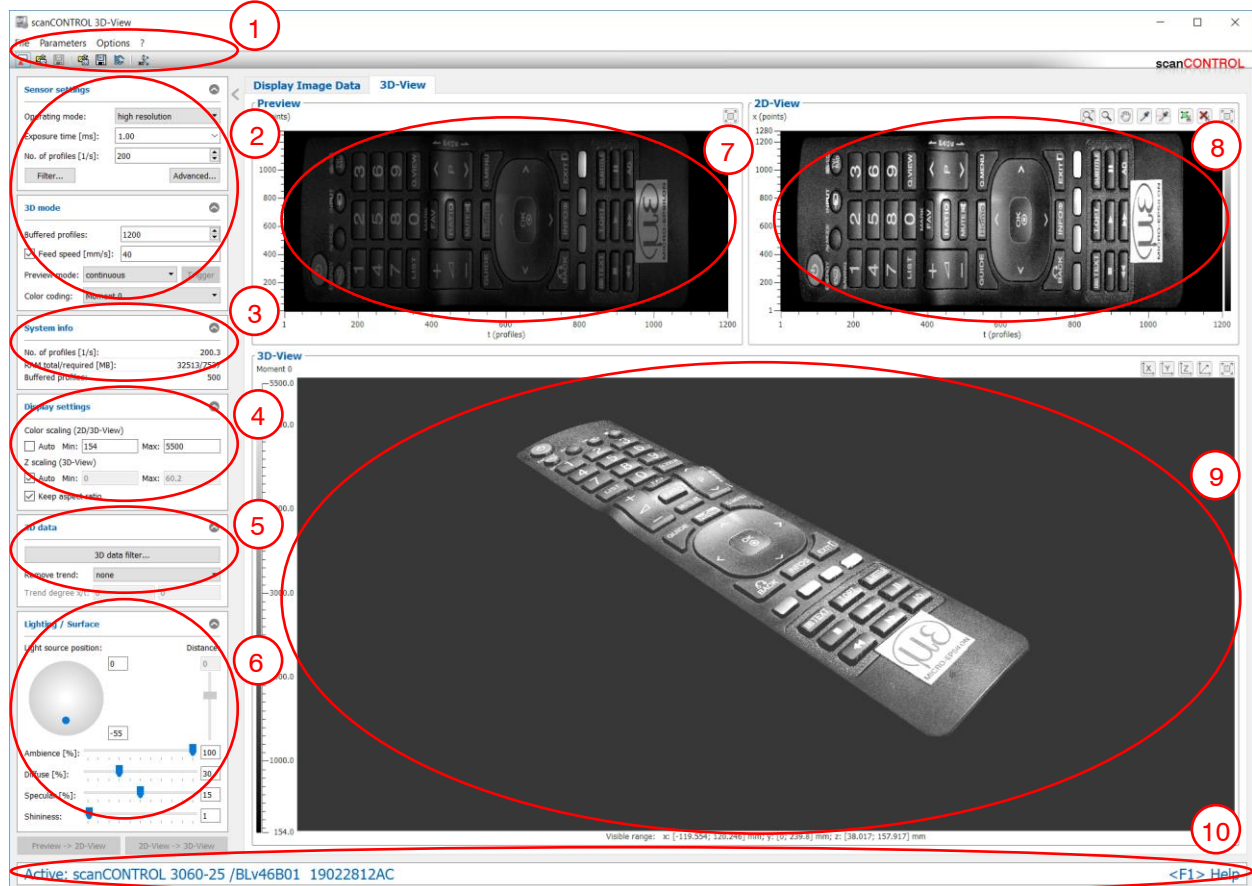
scanCONTROL 3D-View

File Parameters Options ?

scanCONTROL

1

Sensor settings
Operating mode: high resolution
Exposure time [ms]: 1.00
No. of profiles [1/s]: 200
Filter...
Advanced...

2

3D mode
Buffered profiles: 1200
Feed speed [mm/s]: 40
Preview mode: continuous
Trigger
Color coding: Moment 0

3

System info
No. of profiles [1/s]: 200.3
RAM total/required [MB]: 32513/7537
Buffered profiles: 500

4

Display settings
Color scaling (2D/3D-View)
Auto Min: 154 Max: 5500
Z scaling (3D-View)
Auto Min: 0 Max: 60.2
Keep aspect ratio

5

3D data
3D data filter...
Remove trend: none
Trend degree x/t: 0 0

6

Lighting / Surface
Light source position:
Distance
0
0
-55
Ambience [%]: 100
Diffuse [%]: 30
Specular [%]: 15
Shininess: 1

Preview -> 2D-View
2D-View -> 3D-View

Display Image Data
3D-View

Preview
x (points)
1000
800
600
400
200
1
1
200
400
600
800
1000
1200
t (profiles)

7

2D-View
x (points)
1280
1200
1000
800
600
400
200
1
1
200
400
600
800
1000
1200
t (profiles)

8

3D-View
Moment 0
5500.0
-3000.0
-1000.0
154.0

9

Visible range: x: [-119.554; 120.246] mm; y: [0; 239.8] mm; z: [38.017; 157.917] mm

10

Active: scanCONTROL 3060-25 /BLv46B01 19022812AC
<F1> Help